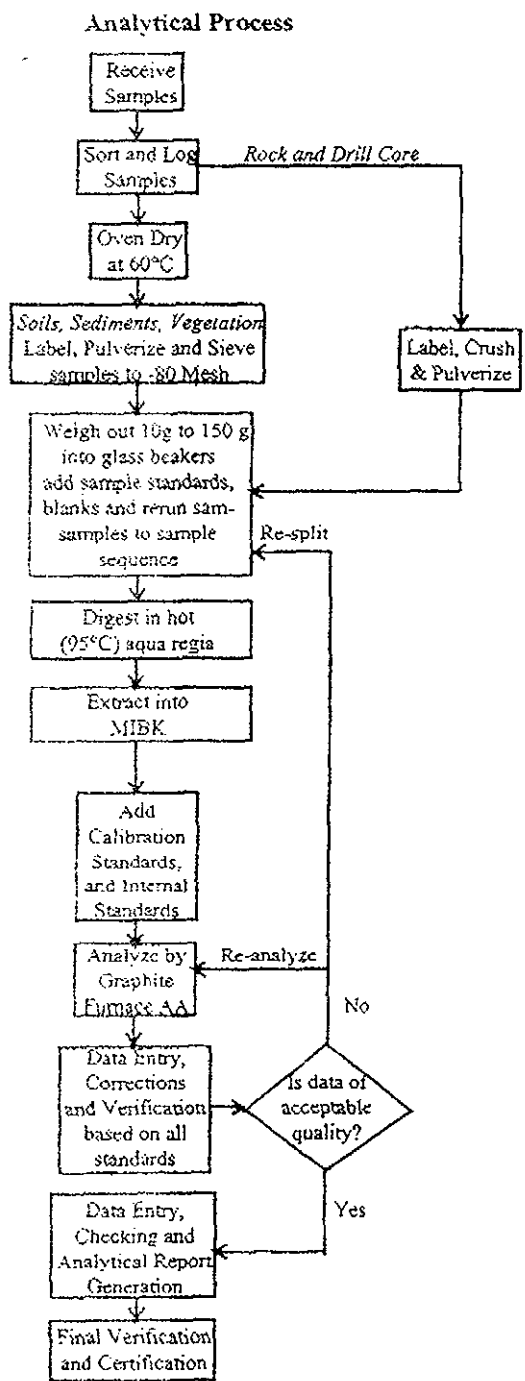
Analytical Process

Receive Samples

Sort and Log Samples

Rock and Drill Core

Oven Dry at 60°C

Soils, Sediments, Vegetation Label, Pulverize and Sieve samples to -80 Mesh

Label, Crush & Pulverize

Weigh out 10g to 150 g into glass beakers add sample standards, blanks and rerun sam-samples to sample sequence

Re-split

Digest in hot (95°C) aqua regia

Extract into MIBK

Add Calibration Standards, and Internal Standards

Analyze by Graphite Furnace AA

Re-analyze

No

Data Entry, Corrections and Verification based on all standards

Is data of acceptable quality?

Yes

Data Entry, Checking and Analytical Report Generation

Final Verification and Certification